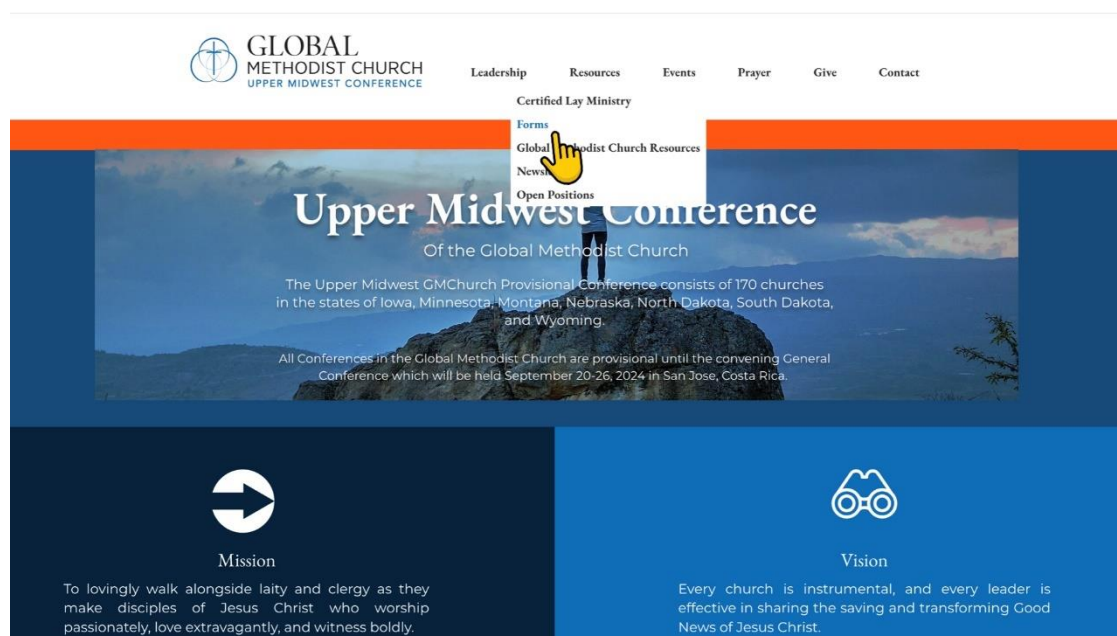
GLOBAL
METHODIST CHURCH
UPPER MIDWEST CONFERENCE

Leadership Resources Events Prayer Give Contact

Certified Lay Ministry
Forms
Global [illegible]odist Church Resources
News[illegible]
Open Positions

Upper Midwest Conference

Of the Global Methodist Church

The Upper Midwest GMChurch Provisional Conference consists of 170 churches in the states of Iowa, Minnesota, Montana, Nebraska, North Dakota, South Dakota, and Wyoming.

All Conferences in the Global Methodist Church are provisional until the convening General Conference which will be held September 20-26, 2024 in San Jose, Costa Rica.

Mission

To lovingly walk alongside laity and clergy as they make disciples of Jesus Christ who worship passionately, love extravagantly, and witness boldly.

Vision

Every church is instrumental, and every leader is effective in sharing the saving and transforming Good News of Jesus Christ.